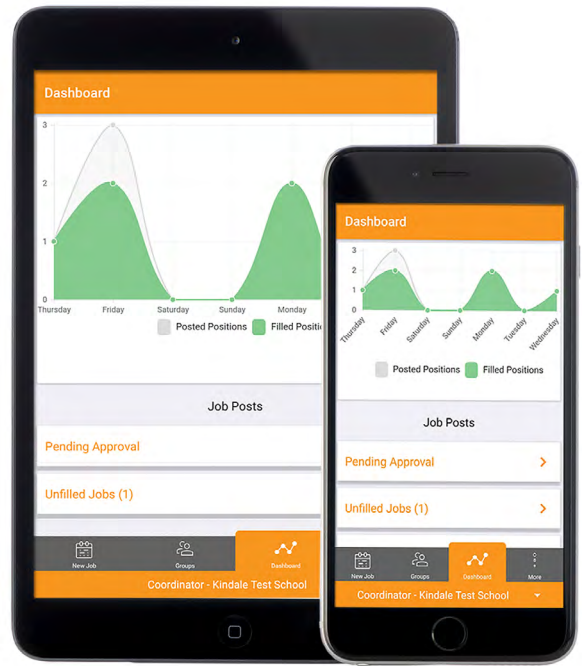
Dashboard

3
2
1
0
Thursday
Friday
Saturday
Sunday
Monday

Posted Positions
Filled Positi

Job Posts

Pending Approval

Unfilled Jobs (1)

New Job
Groups
Dashboard

Coordinator - Kindale Test School

Dashboard

3
2
1
0
Thursday
Friday
Saturday
Sunday
Monday
Tuesday
Wednesday

Posted Positions
Filled Positions

Job Posts

Pending Approval

Unfilled Jobs (1)

New Job
Groups
Dashboard
More

Coordinator - Kindale Test School